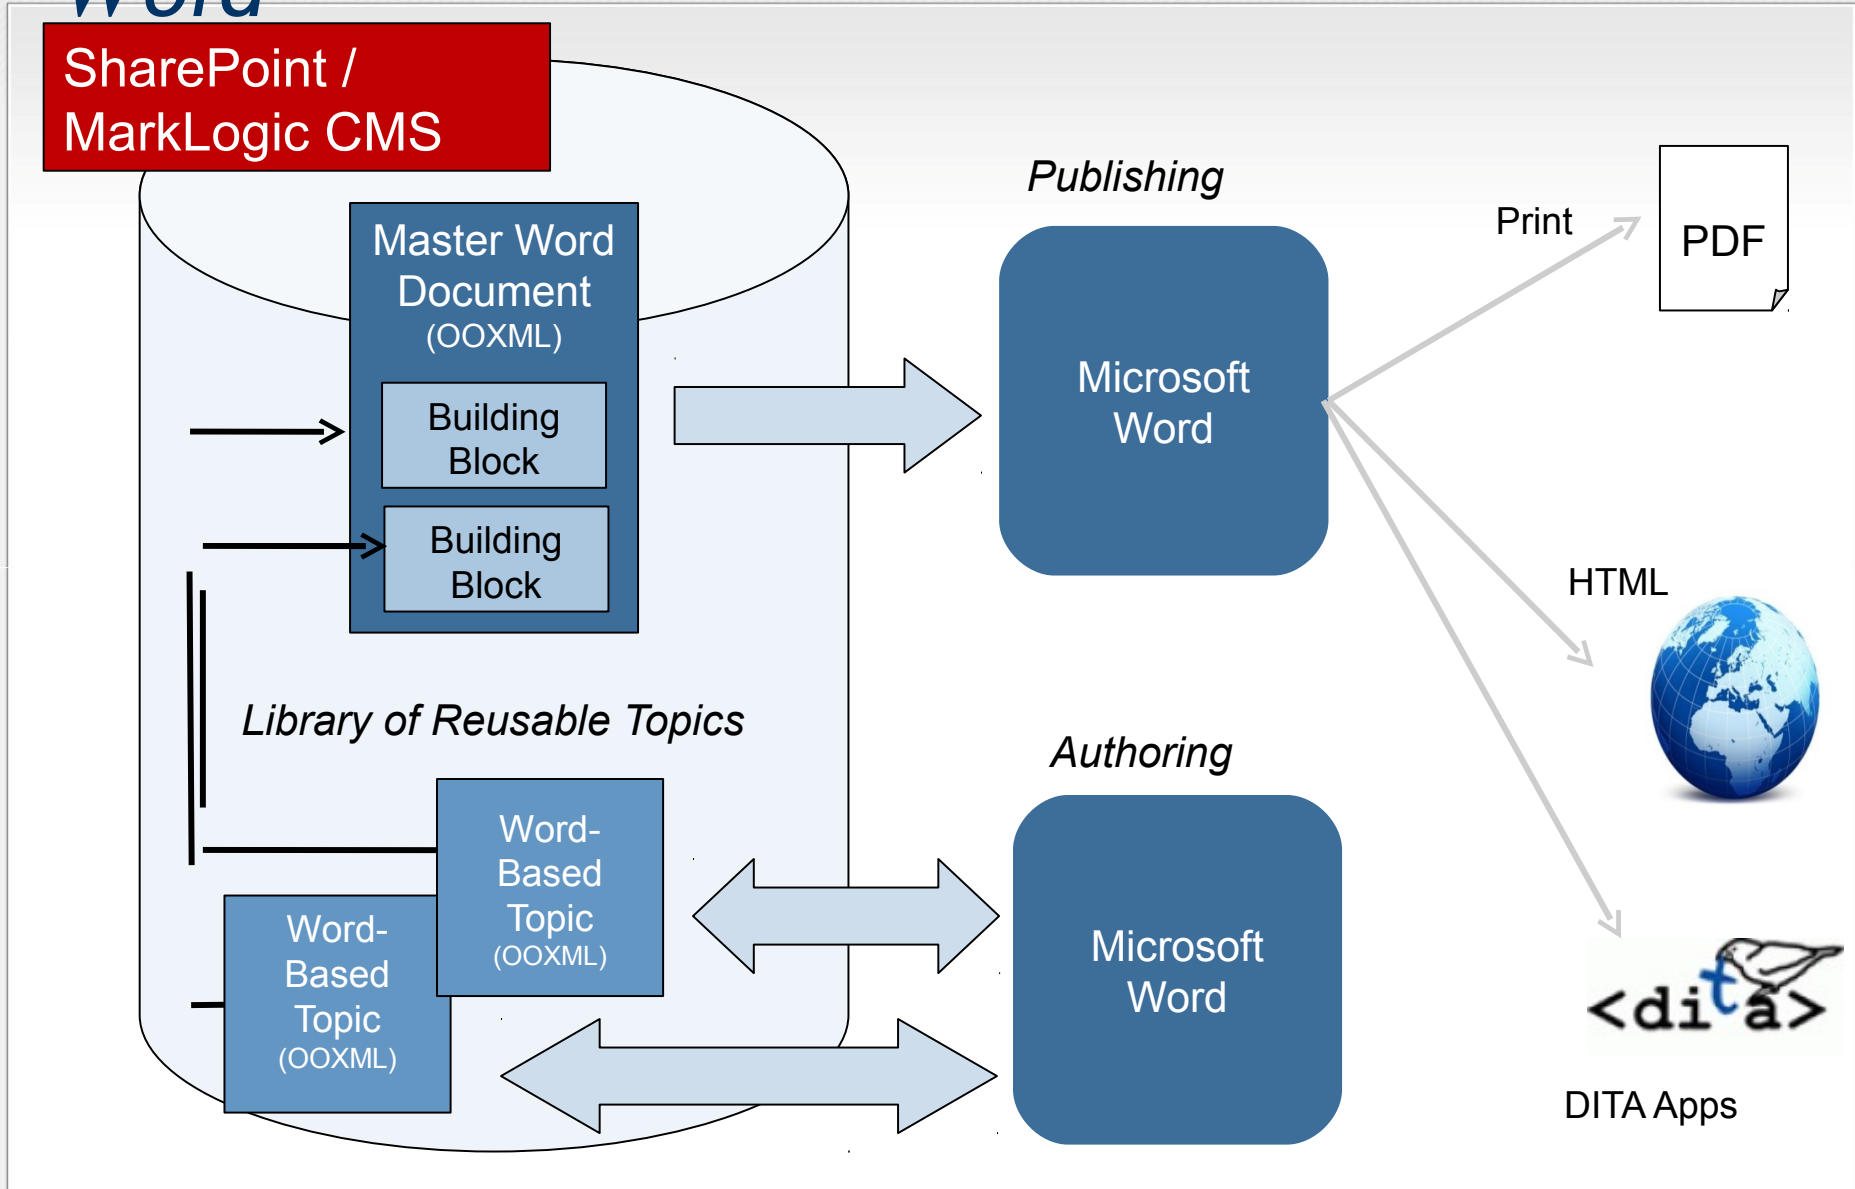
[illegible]

SharePoint / MarkLogic CMS

Master Word Document (OOXML)

Building Block

Building Block

Library of Reusable Topics

Word-Based Topic (OOXML)

Word-Based Topic (OOXML)

Publishing

Microsoft Word

Authoring

Microsoft Word

Print

PDF

HTML

<dita>

DITA Apps